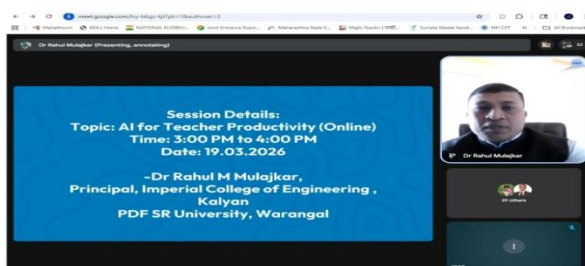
meet.google.com/hcy-bbgz-kjt?pli=1&authuser=2

Mahatribune | ERA | Home | NATIONAL EUROSU... | Joint Entrance Exam... | Maharashtra State E... | Majhi Naukri | | Sunrise Metal Sund... | NIH CET | All Bookmarks

Dr Rahul Mulajkar (Presenting, annotating)

Session Details:
Topic: AI for Teacher Productivity (Online)
Time: 3:00 PM to 4:00 PM
Date: 19.03.2026

-Dr Rahul M Mulajkar,
Principal, Imperial College of Engineering , Kalyan
PDF SR University, Warangal

Dr Rahul Mulajkar

39 others